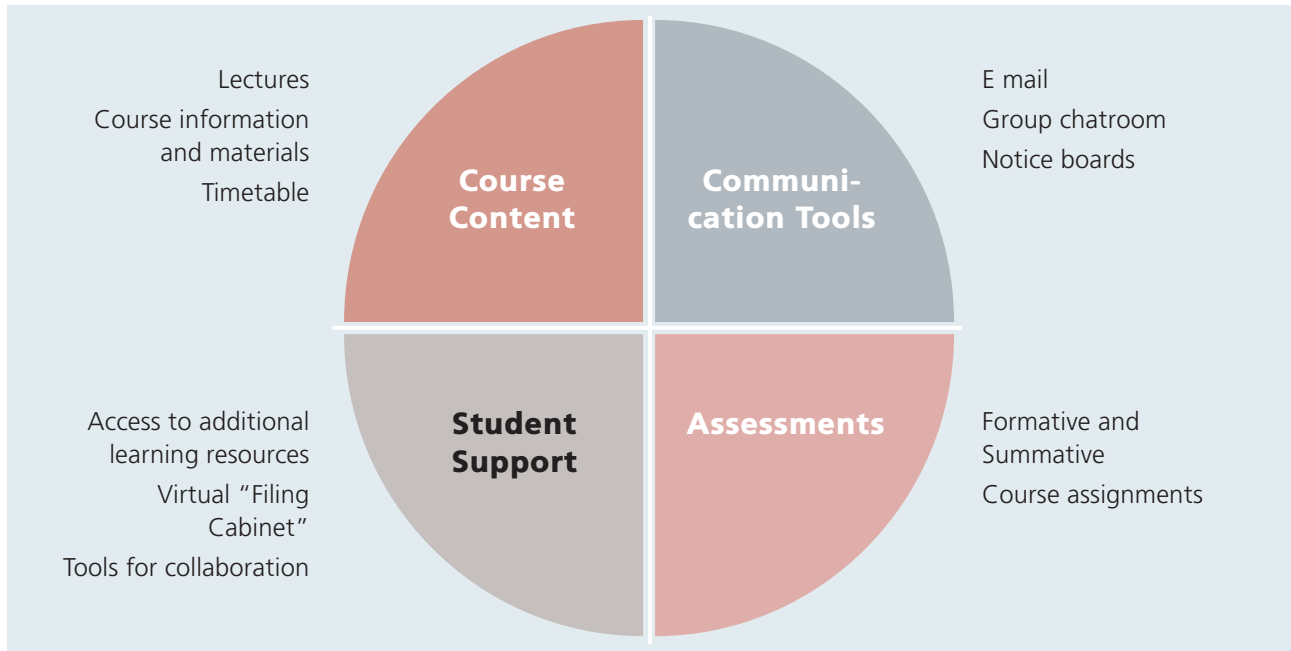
Lectures

Course information and materials

Timetable

Course Content

Communication Tools

E mail

Group chatroom

Notice boards

Access to additional learning resources

Virtual "Filing Cabinet"

Tools for collaboration

Student Support

Assessments

Formative and Summative

Course assignments